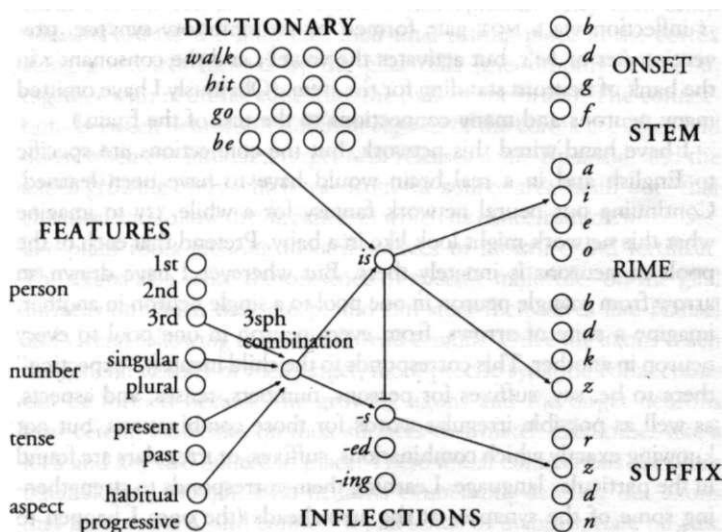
DICTIONARY
walk
hit
go
be

FEATURES
person
1st
2nd
3rd
3sph combination
number
singular
plural
tense
present
past
aspect
habitual
progressive

is
-s
-ed
-ing
INFLECTIONS

b
d
g
f
ONSET
STEM
a
i
e
o
RIME
b
d
k
z
r
z
d
n
SUFFIX

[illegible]